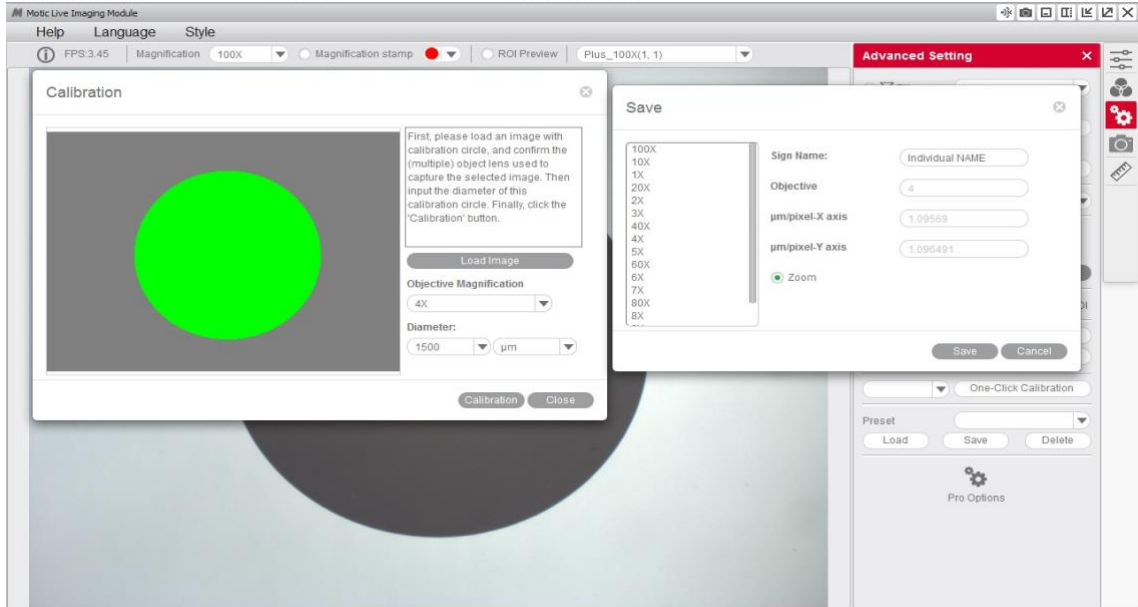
Motic Live Imaging Module

Help Language Style

FPS:3.45 Magnification 100X Magnification stamp ROI Preview Plus_100X(1, 1)

Advanced Setting

Calibration

First, please load an image with calibration circle, and confirm the (multiple) object lens used to capture the selected image. Then input the diameter of this calibration circle. Finally, click the 'Calibration' button.

Load Image

Objective Magnification

4X

Diameter:

1500 µm

Calibration Close

Save

100X
10X
1X
20X
2X
3X
40X
4X
5X
60X
6X
7X
80X
8X

Sign Name: Individual NAME

Objective 4

µm/pixel-X axis 1.09569

µm/pixel-Y axis 1.096491

Zoom

Save Cancel

One-Click Calibration

Preset

Load Save Delete

Pro Options